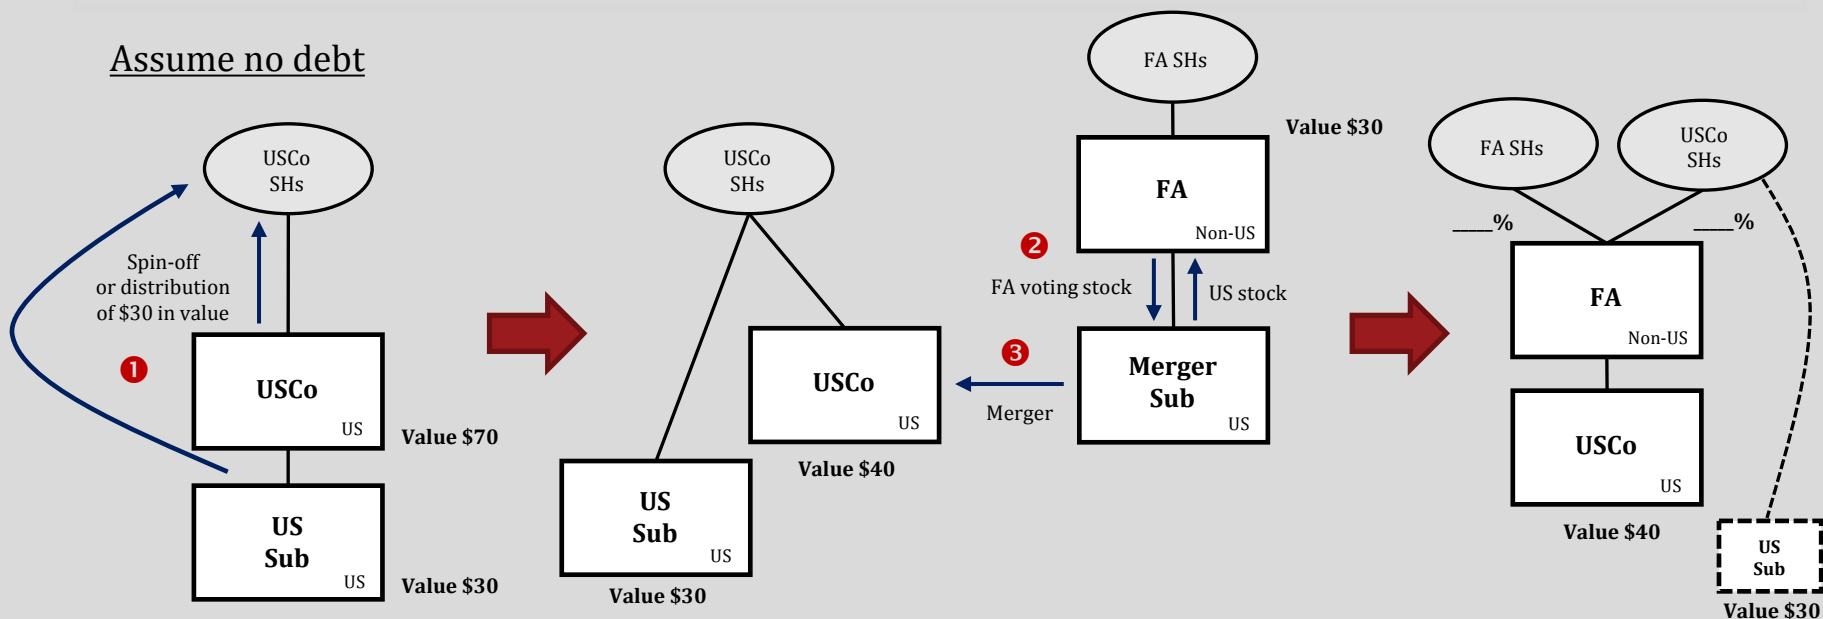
Assume no debt

USCo SHs

Spin-off or distribution of $30 in value

1

USCo
US

Value $70

US Sub
US

Value $30

USCo SHs

USCo
US

Value $40

US Sub
US

Value $30

FA SHs

Value $30

FA
Non-US

2

FA voting stock

US stock

3

Merger

Merger Sub
US

FA SHs

USCo SHs

____%

____%

FA
Non-US

USCo
US

Value $40

US Sub

Value $30